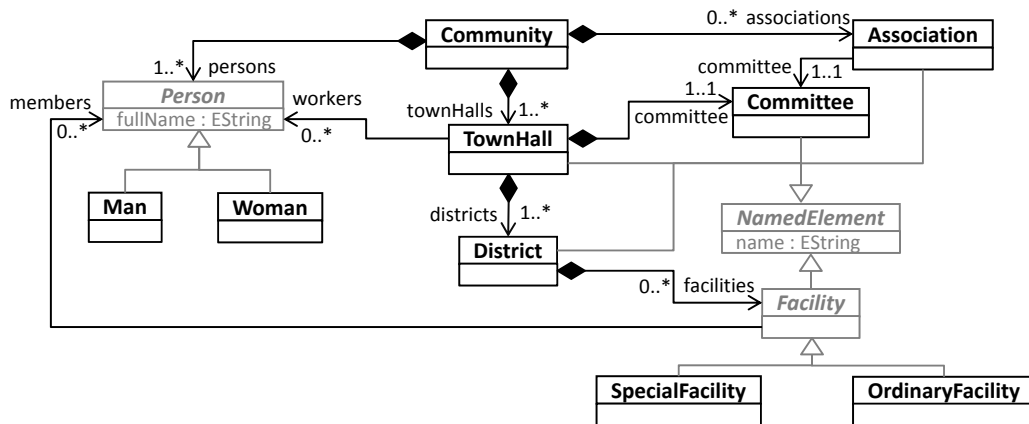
Community
0..* associations
Association
1..* persons
committee
1..1
members
Person
fullName : EString
workers
1..1
Committee
0..*
0..*
townHalls 1..*
TownHall
committee
Man
Woman
NamedElement
name : EString
districts 1..*
District
0..* facilities
Facility
SpecialFacility
OrdinaryFacility